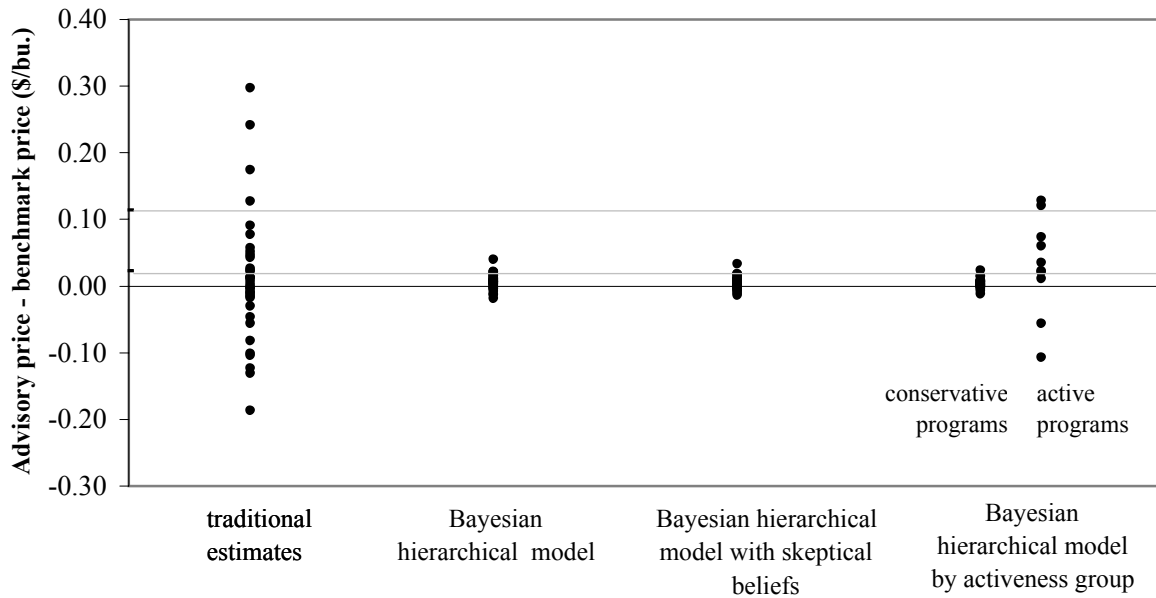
Advisory price - benchmark price ($/bu.)

0.40
0.30
0.20
0.10
0.00
-0.10
-0.20
-0.30

conservative programs

active programs

traditional estimates

Bayesian hierarchical model

Bayesian hierarchical model with skeptical beliefs

Bayesian hierarchical model by activeness group